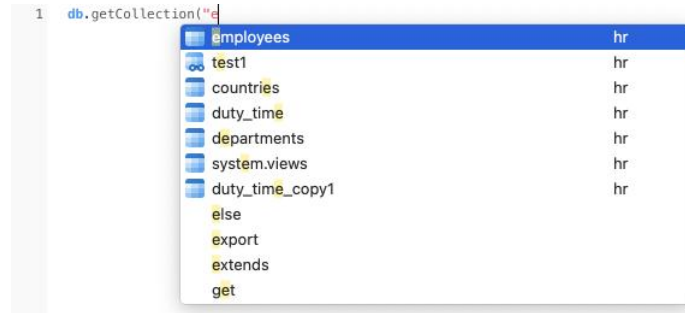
1 db.getCollection("e

| | |
|---|---|
| employees | hr |
| test1 | hr |
| countries | hr |
| duty_time | hr |
| departments | hr |
| system.views | hr |
| duty_time_copy1 | hr |
| else | |
| export | |
| extends | |
| get | |